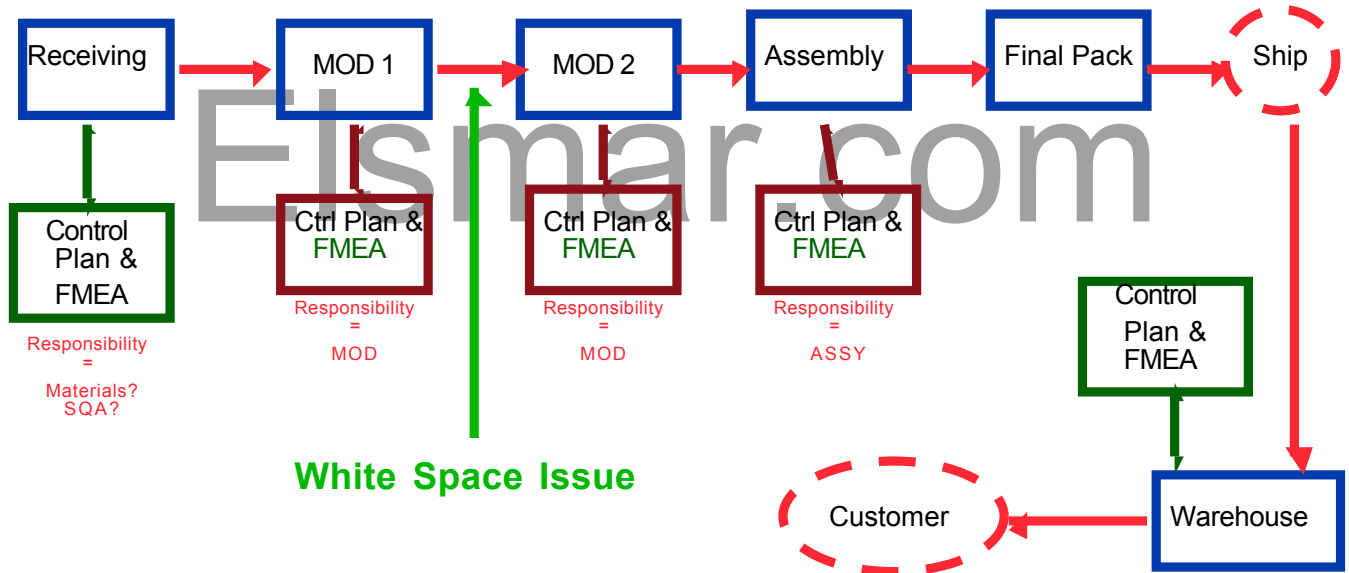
Receiving

MOD 1

MOD 2

Assembly

Final Pack

Ship

Elsmar.com

Control Plan & FMEA

Responsibility = Materials? SQA?

Ctrl Plan & FMEA

Responsibility = MOD

Ctrl Plan & FMEA

Responsibility = MOD

Ctrl Plan & FMEA

Responsibility = ASSY

Control Plan & FMEA

White Space Issue

Customer

Warehouse